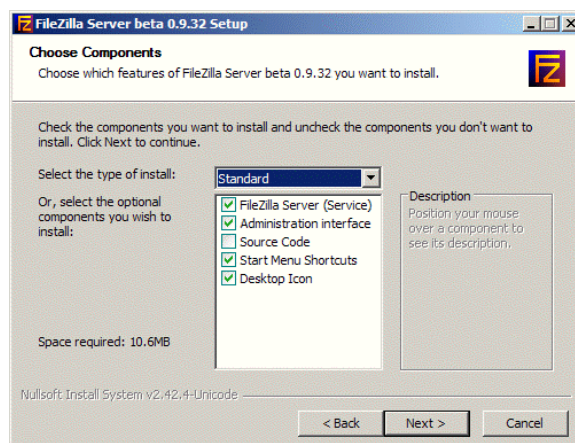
FileZilla Server beta 0.9.32 Setup

Choose Components
Choose which features of FileZilla Server beta 0.9.32 you want to install.

Check the components you want to install and uncheck the components you don't want to install. Click Next to continue.

Select the type of install:
Standard

Or, select the optional components you wish to install:

FileZilla Server (Service)
Administration interface
Source Code
Start Menu Shortcuts
Desktop Icon

Description
Position your mouse over a component to see its description.

Space required: 10.6MB

Nullsoft Install System v2.42.4-Unicode

< Back
Next >
Cancel